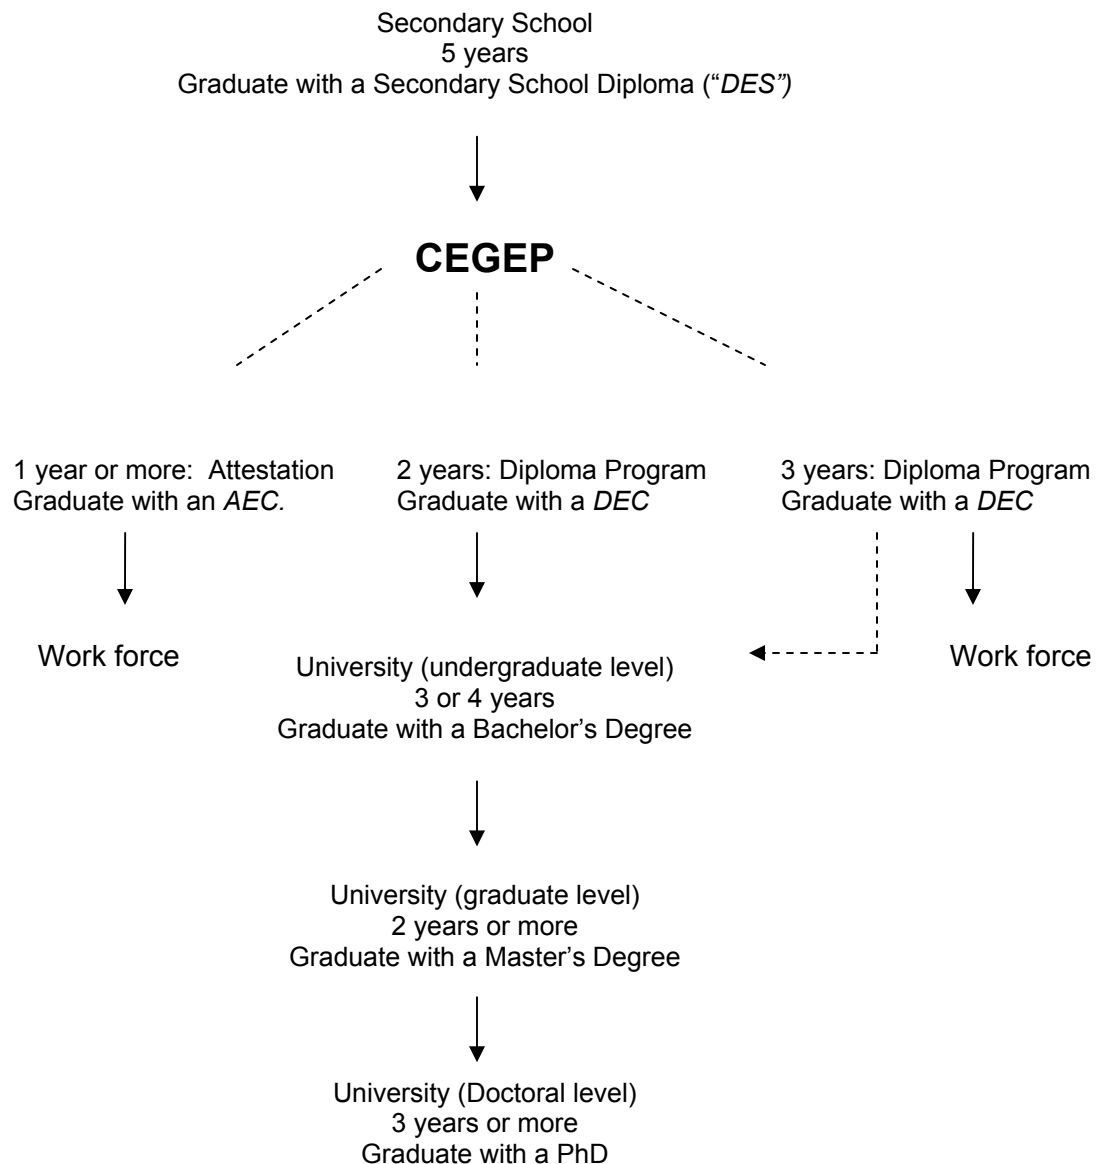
Secondary School
5 years
Graduate with a Secondary School Diploma ("DES")

CEGEP

1 year or more: Attestation
Graduate with an AEC.

Work force

2 years: Diploma Program
Graduate with a DEC

University (undergraduate level)
3 or 4 years
Graduate with a Bachelor's Degree

University (graduate level)
2 years or more
Graduate with a Master's Degree

University (Doctoral level)
3 years or more
Graduate with a PhD

3 years: Diploma Program
Graduate with a DEC

Work force